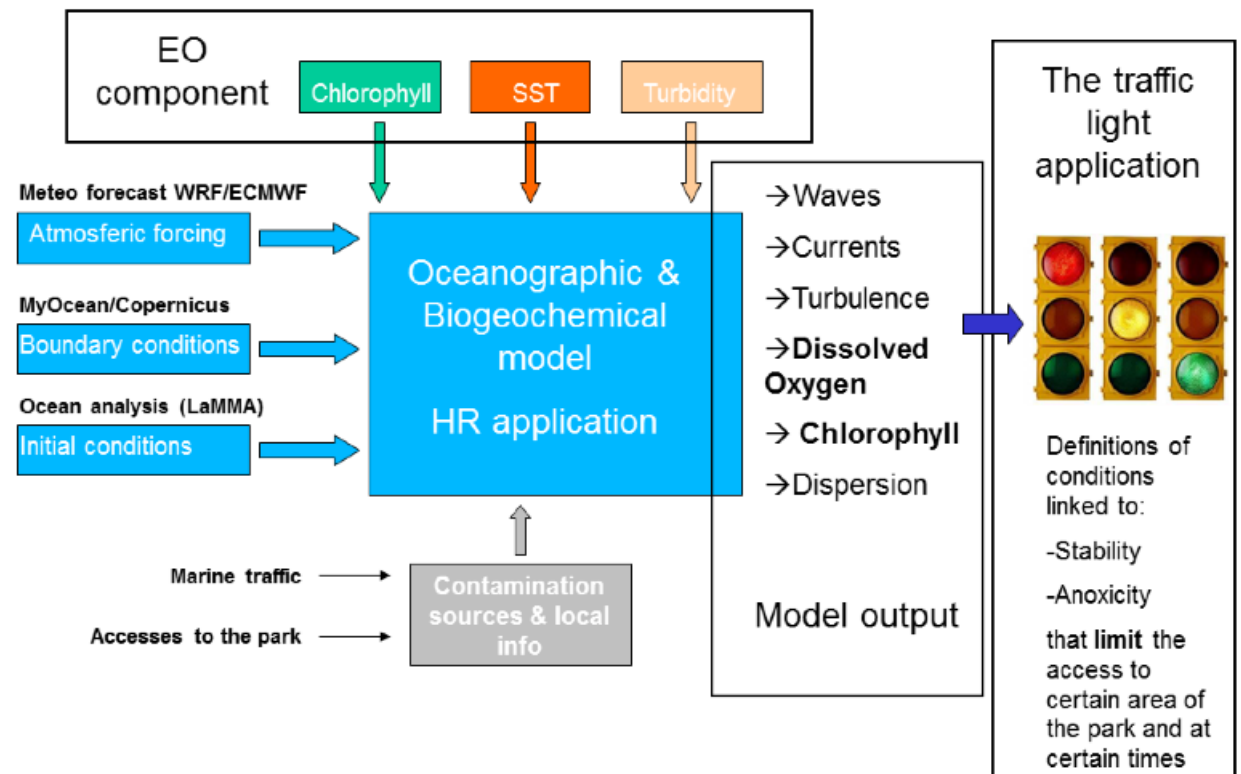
EO component

Chlorophyll

SST

Turbidity

Meteo forecast WRF/ECMWF

Atmosferic forcing

MyOcean/Copernicus

Boundary conditions

Ocean analysis (LaMMA)

Initial conditions

Oceanographic & Biogeochemical model

HR application

Marine traffic

Accesses to the park

Contamination sources & local info

→Waves

→Currents

→Turbulence

→Dissolved Oxygen

→ Chlorophyll

→Dispersion

Model output

The traffic light application

Definitions of conditions linked to:

-Stability

-Anoxicity

that limit the access to certain area of the park and at certain times